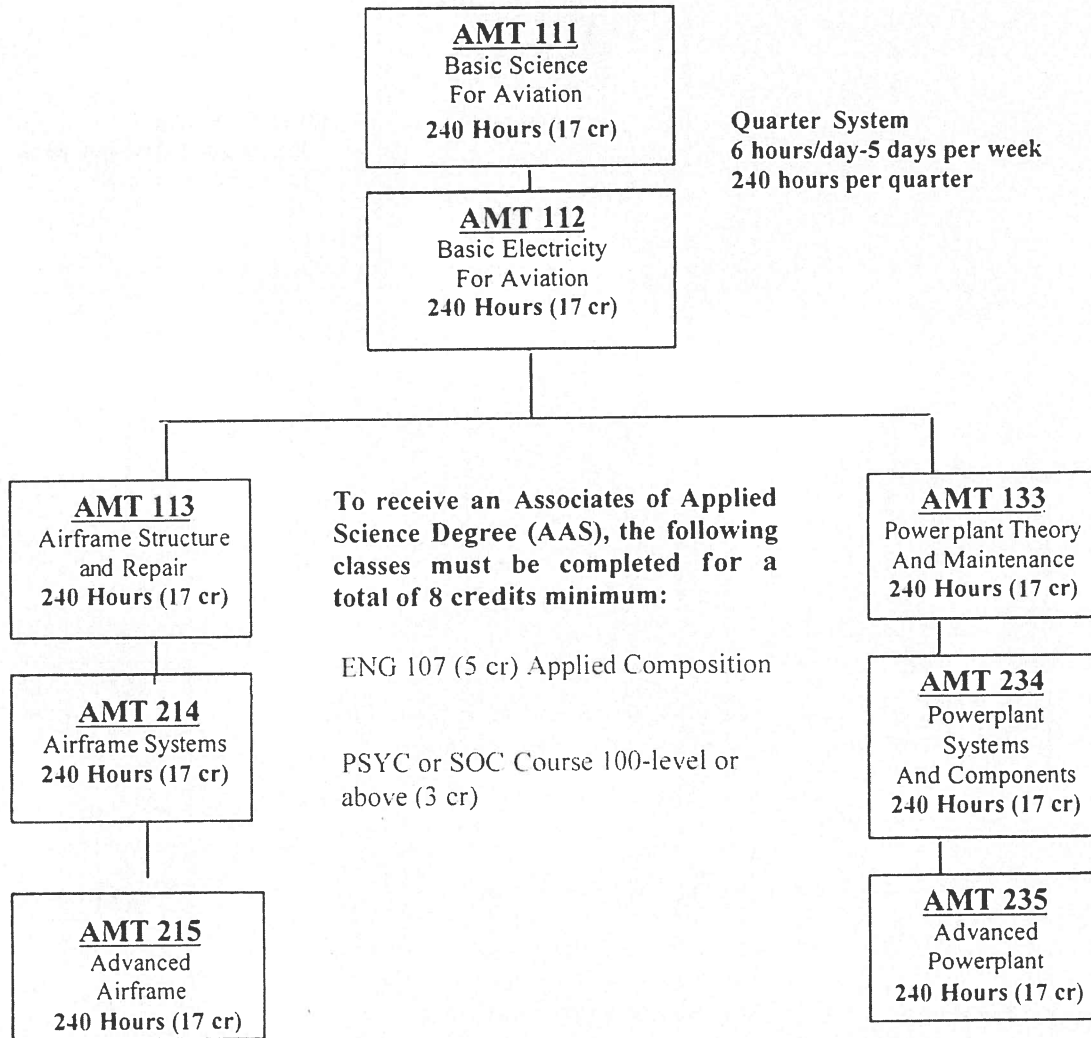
AMT 111
Basic Science For Aviation
240 Hours (17 cr)

Quarter System
6 hours/day-5 days per week
240 hours per quarter

AMT 112
Basic Electricity For Aviation
240 Hours (17 cr)

AMT 113
Airframe Structure and Repair
240 Hours (17 cr)

AMT 214
Airframe Systems
240 Hours (17 cr)

AMT 215
Advanced Airframe
240 Hours (17 cr)

To receive an Associates of Applied Science Degree (AAS), the following classes must be completed for a total of 8 credits minimum:

ENG 107 (5 cr) Applied Composition

PSYC or SOC Course 100-level or above (3 cr)

AMT 133
Powerplant Theory And Maintenance
240 Hours (17 cr)

AMT 234
Powerplant Systems And Components
240 Hours (17 cr)

AMT 235
Advanced Powerplant
240 Hours (17 cr)